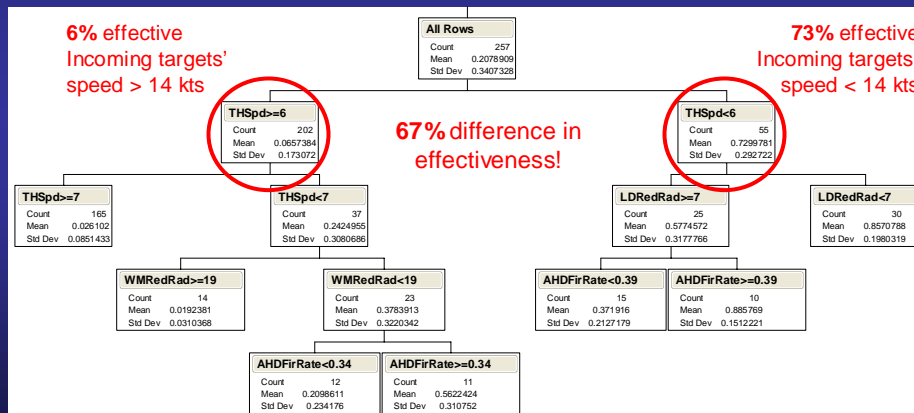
6% effective Incoming targets' speed > 14 kts

73% effective Incoming targets' speed < 14 kts

67% difference in effectiveness!

All Rows
Count 257
Mean 0.2078909
Std Dev 0.3407328

THSpd>=6
Count 202
Mean 0.0657384
Std Dev 0.173072

THSpd<6
Count 55
Mean 0.7299781
Std Dev 0.292722

THSpd>=7
Count 165
Mean 0.026102
Std Dev 0.0851433

THSpd<7
Count 37
Mean 0.2424955
Std Dev 0.3080686

LDRedRad>=7
Count 25
Mean 0.5774572
Std Dev 0.3177766

LDRedRad<7
Count 30
Mean 0.8570788
Std Dev 0.1980319

WMRedRad>=19
Count 14
Mean 0.0192381
Std Dev 0.0310368

WMRedRad<19
Count 23
Mean 0.3783913
Std Dev 0.3220342

AHDFirRate<0.39
Count 15
Mean 0.371916
Std Dev 0.2127179

AHDFirRate>=0.39
Count 10
Mean 0.885769
Std Dev 0.1512221

AHDFirRate<0.34
Count 12
Mean 0.2098611
Std Dev 0.234176

AHDFirRate>=0.34
Count 11
Mean 0.5622424
Std Dev 0.310752